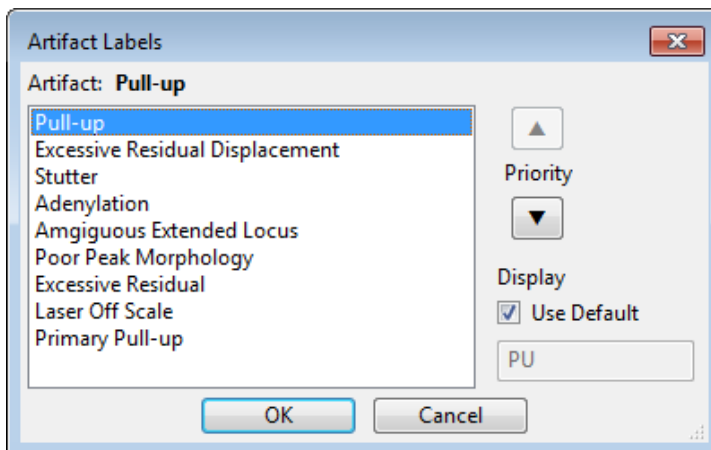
Artifact Labels

Artifact: **Pull-up**

Pull-up
Excessive Residual Displacement
Stutter
Adenylation
Amgiguous Extended Locus
Poor Peak Morphology
Excessive Residual
Laser Off Scale
Primary Pull-up

Priority

Display

Use Default

PU

OK

Cancel